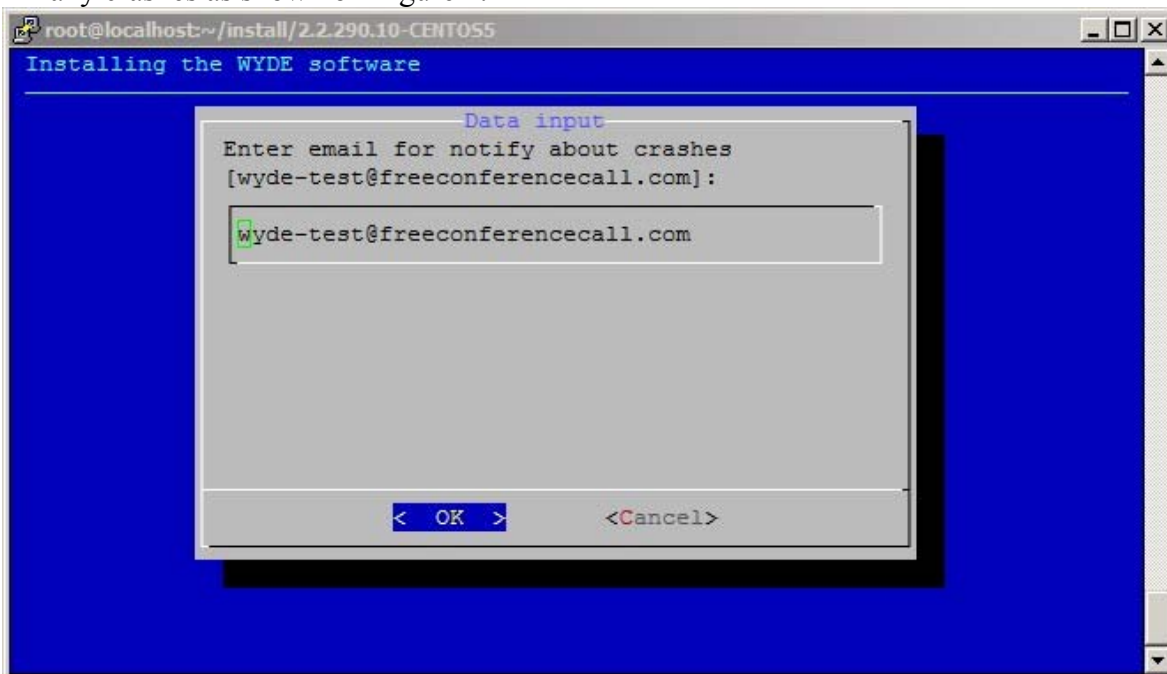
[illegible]

root@localhost:~/install/2.2.290.10-CENTOS5

Installing the WYDE software

Data input

Enter email for notify about crashes
[wyde-test@freeconferencecall.com]:

wyde-test@freeconferencecall.com

< OK >

<Cancel>